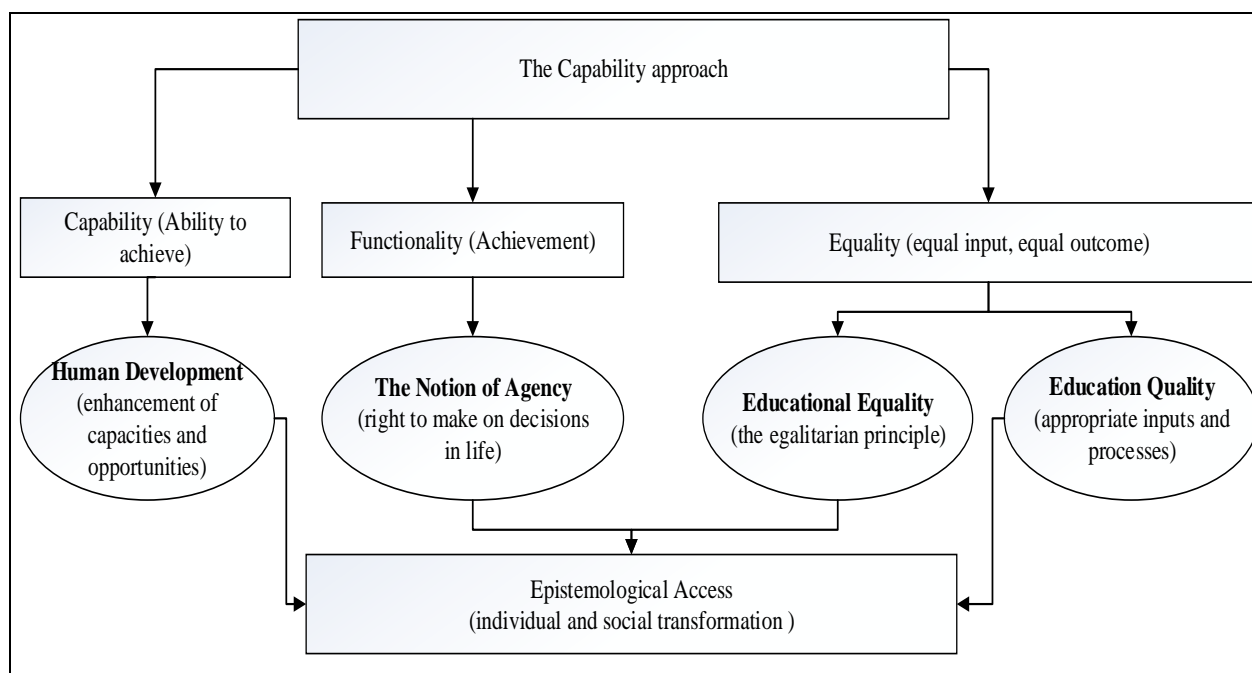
The Capability approach

Capability (Ability to achieve)

Functionality (Achievement)

Equality (equal input, equal outcome)

**Human Development** (enhancement of capacities and opportunities)

**The Notion of Agency** (right to make on decisions in life)

**Educational Equality** (the egalitarian principle)

**Education Quality** (appropriate inputs and processes)

Epistemological Access (individual and social transformation )